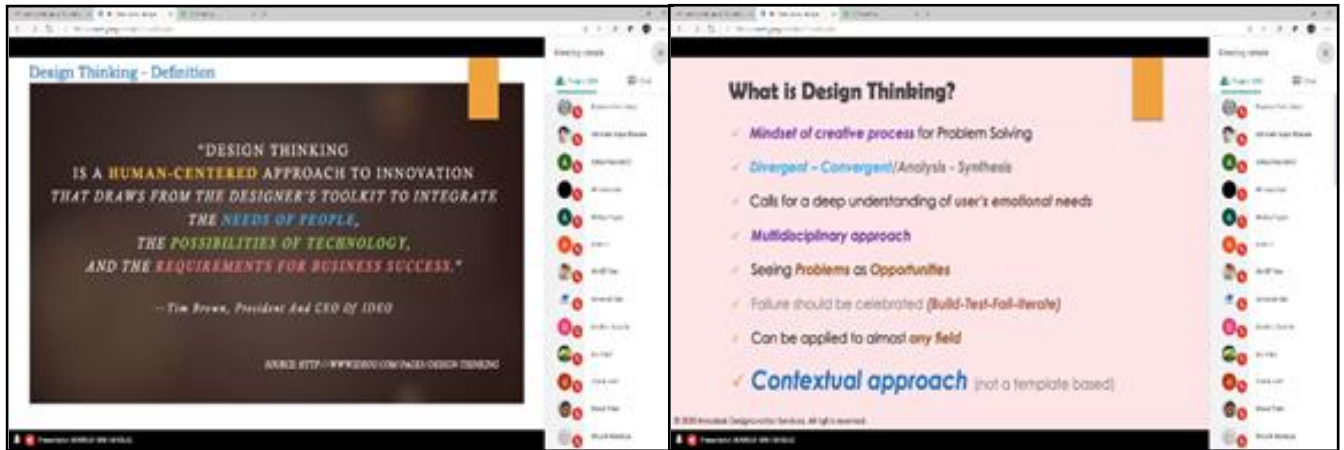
Design Thinking - Definition

"DESIGN THINKING IS A HUMAN-CENTERED APPROACH TO INNOVATION THAT DRAWS FROM THE DESIGNER'S TOOLKIT TO INTEGRATE THE NEEDS OF PEOPLE, THE POSSIBILITIES OF TECHNOLOGY, AND THE REQUIREMENTS FOR BUSINESS SUCCESS."

-- Tim Brown, President And CEO Of IDEO

SOURCE: HTTP://WWW.IDEO.COM/PAGES/DESIGN-THINKING

Meeting details

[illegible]

What is Design Thinking?

✓ Mindset of creative process for Problem Solving

✓ Divergent – Convergent/Analysis – Synthesis

✓ Calls for a deep understanding of user's emotional needs

✓ Multidisciplinary approach

✓ Seeing Problems as Opportunities

✓ Failure should be celebrated (Build-Test-Fail-Iterate)

✓ Can be applied to almost any field

✓ Contextual approach (not a template based)

© 2020 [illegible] All rights reserved.

Meeting details

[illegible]